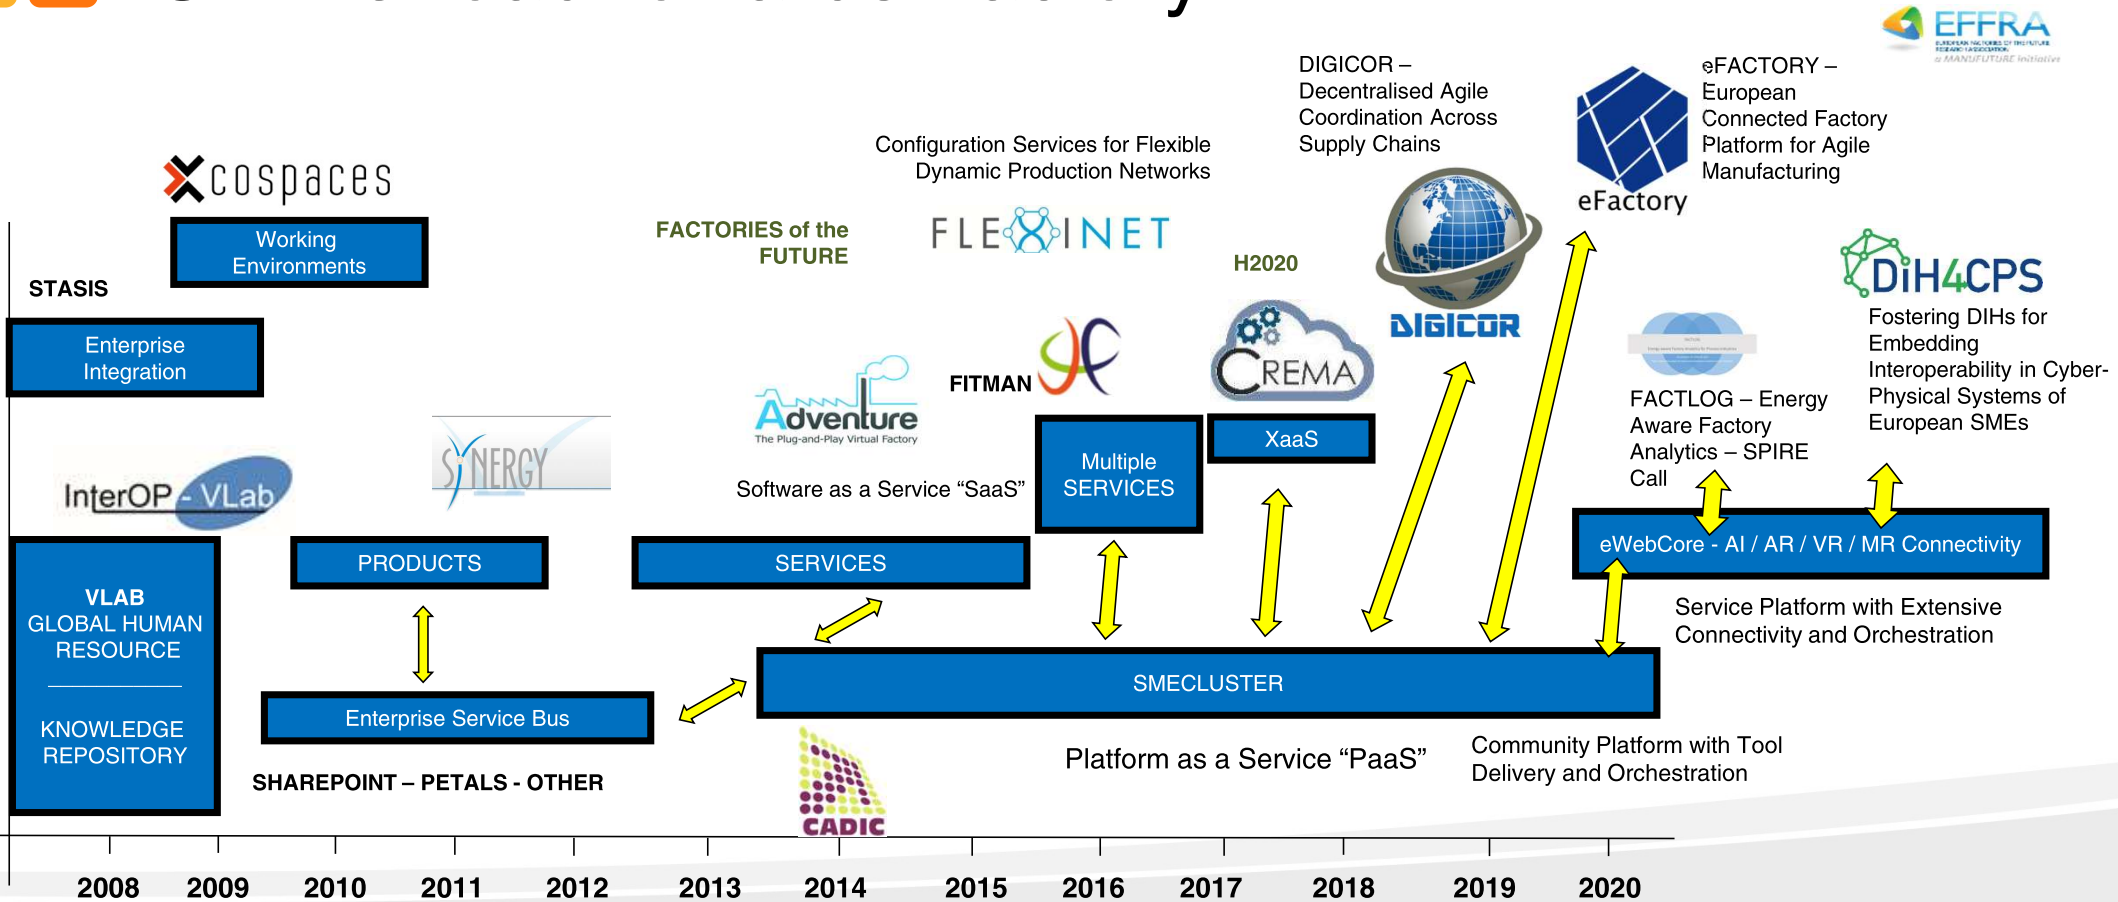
EFFRA

DIGICOR – Decentralised Agile Coordination Across Supply Chains

eFACTORY – European Connected Factory Platform for Agile Manufacturing

eFactory

Configuration Services for Flexible Dynamic Production Networks

cospaces

Working Environments

FACTORIES of the FUTURE

FLEXINET

H2020

DIGICOR

DiH4CPS

Fostering DIHs for Embedding Interoperability in Cyber-Physical Systems of European SMEs

STASIS

Enterprise Integration

Adventure
The Plug-and-Play Virtual Factory

FITMAN

CREMA

FACTLOG – Energy Aware Factory Analytics – SPIRE Call

SYNERGY

InterOP - VLab

Software as a Service "SaaS"

Multiple SERVICES

XaaS

eWebCore - AI / AR / VR / MR Connectivity

VLAB
GLOBAL HUMAN RESOURCE

KNOWLEDGE REPOSITORY

PRODUCTS

SERVICES

Service Platform with Extensive Connectivity and Orchestration

SMECLUSTER

Enterprise Service Bus

Platform as a Service "PaaS"

Community Platform with Tool Delivery and Orchestration

SHAREPOINT – PETALS - OTHER

CADIC

2008 2009 2010 2011 2012 2013 2014 2015 2016 2017 2018 2019 2020